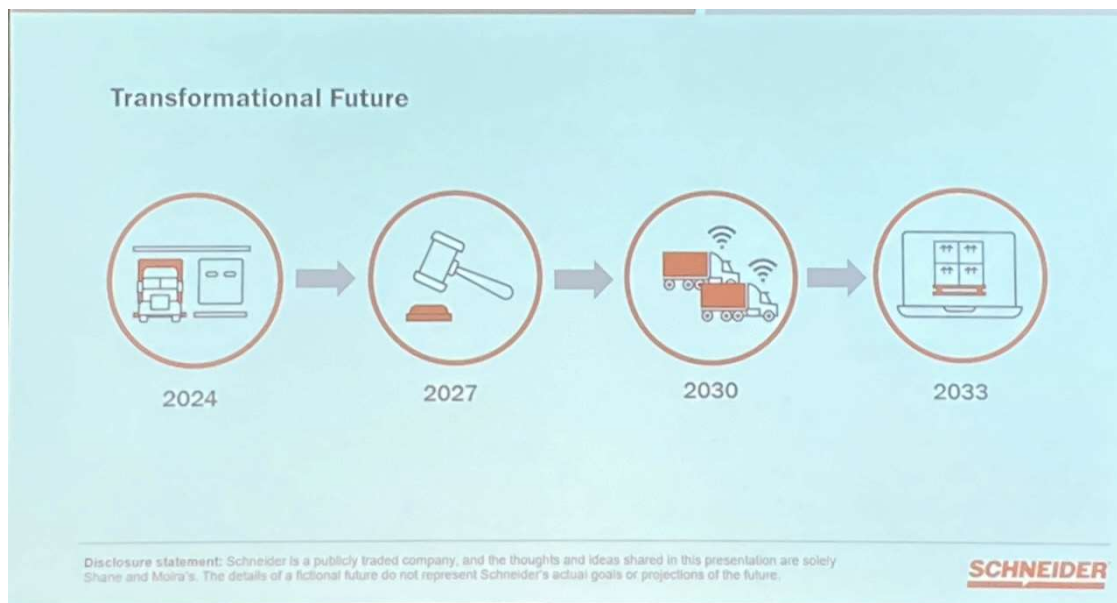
Transformational Future

2024

2027

2030

2033

Disclosure statement: Schneider is a publicly traded company, and the thoughts and ideas shared in this presentation are solely Shane and Moira's. The details of a fictional future do not represent Schneider's actual goals or projections of the future.

SCHNEIDER